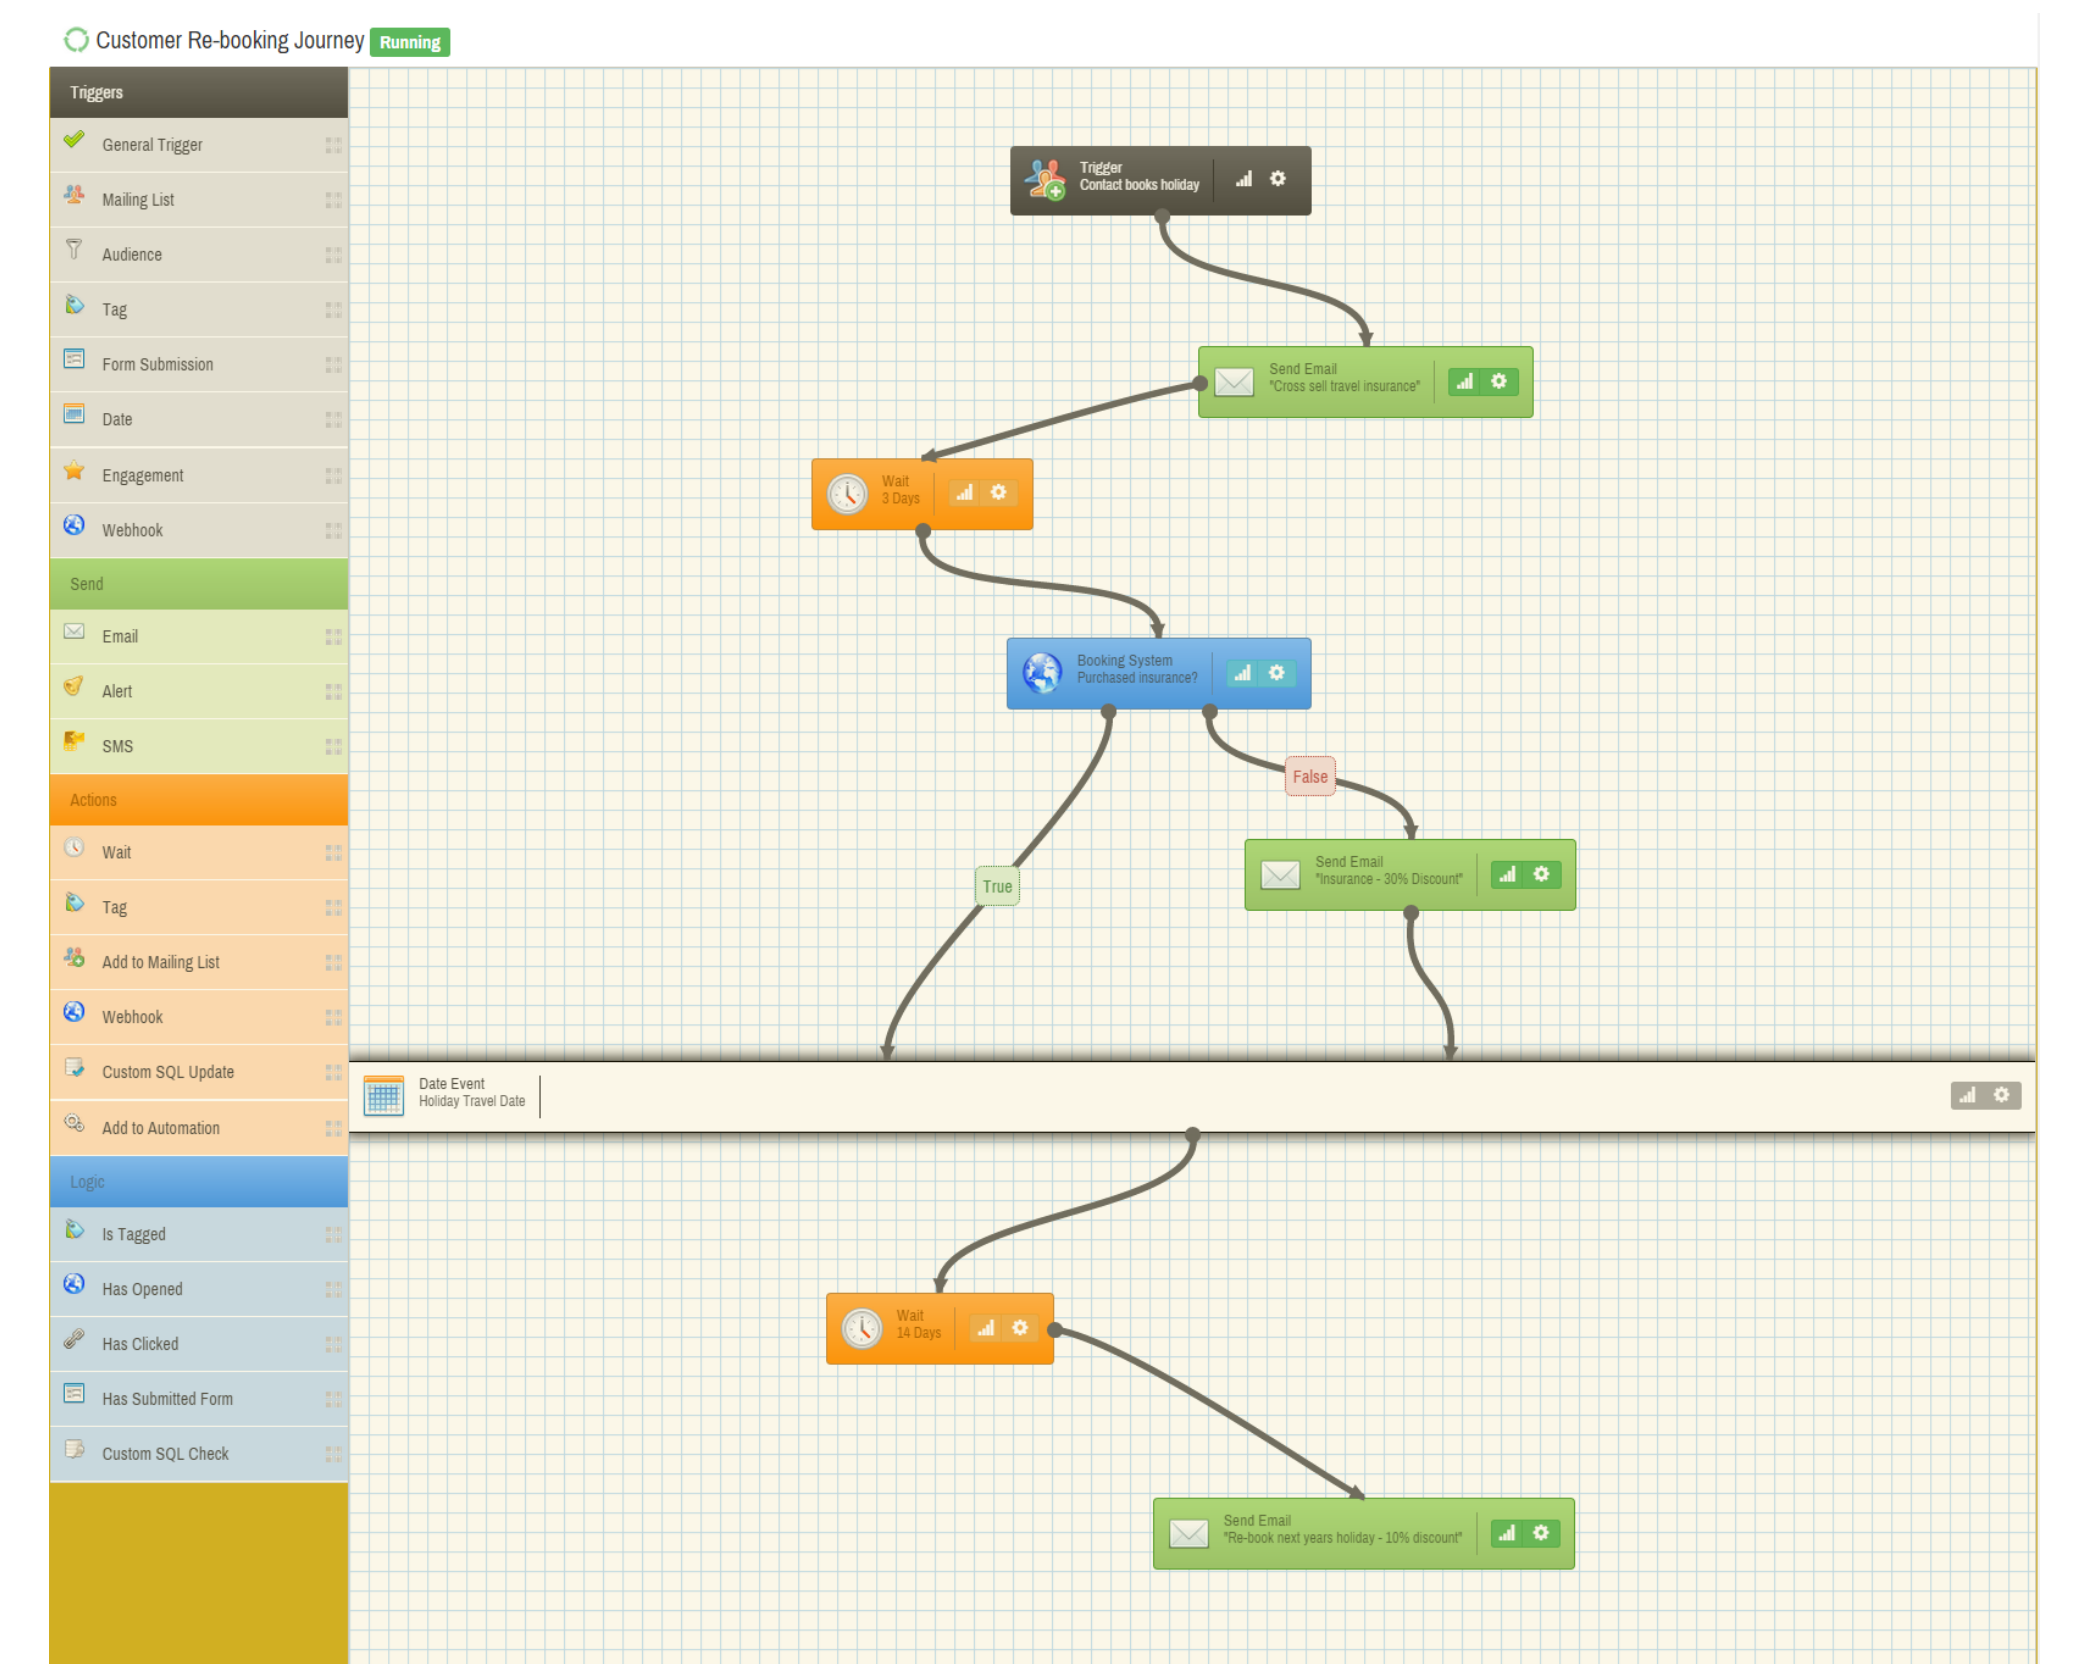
Customer Re-booking Journey Running

Triggers
General Trigger
Mailing List
Audience
Tag
Form Submission
Date
Engagement
Webhook

Send
Email
Alert
SMS

Actions
Wait
Tag
Add to Mailing List
Webhook
Custom SQL Update
Add to Automation

Logic
Is Tagged
Has Opened
Has Clicked
Has Submitted Form
Custom SQL Check

Trigger
Contact books holiday

Send Email
"Cross sell travel insurance"

Wait
3 Days

Booking System
Purchased insurance?

False

True

Send Email
"Insurance - 30% Discount"

Date Event
Holiday Travel Date

Wait
14 Days

Send Email
"Re-book next years holiday - 10% discount"